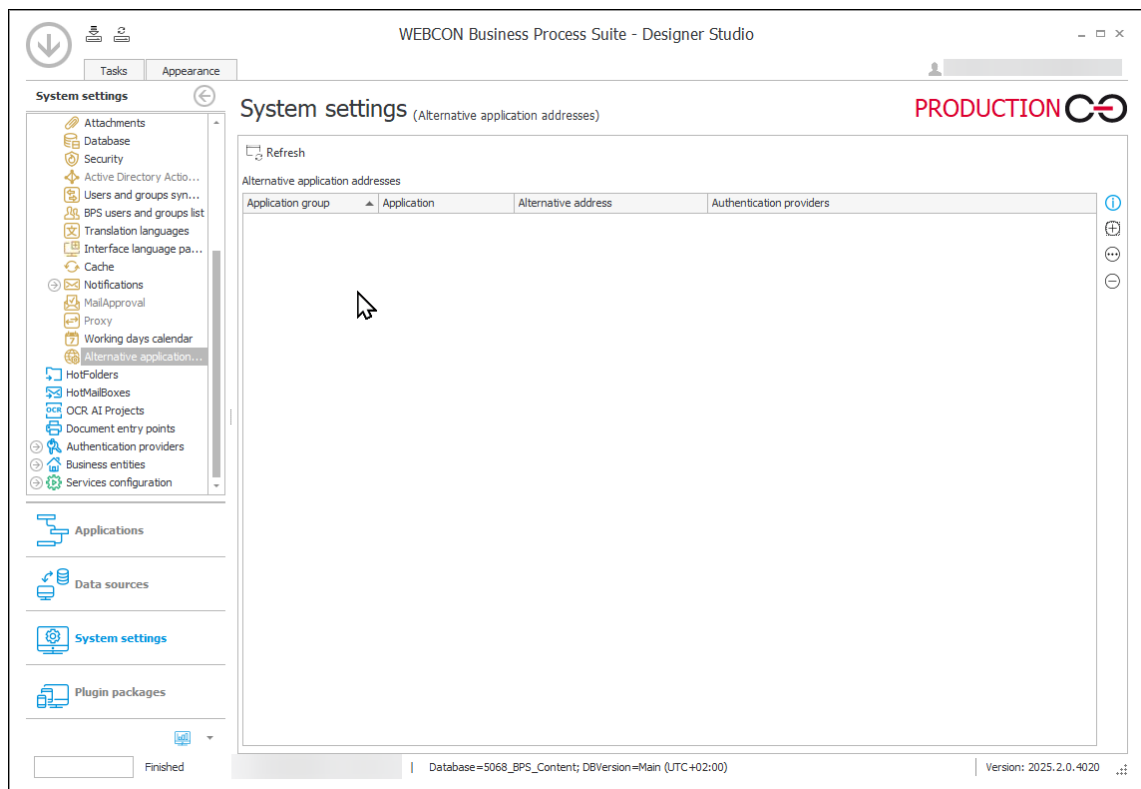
WEBCON Business Process Suite - Designer Studio

Tasks
Appearance

System settings

Attachments
Database
Security
Active Directory Actio...
Users and groups syn...
BPS users and groups list
Translation languages
Interface language pa...
Cache
Notifications
MailApproval
Proxy
Working days calendar
Alternative application...
HotFolders
HotMailBoxes
OCR AI Projects
Document entry points
Authentication providers
Business entities
Services configuration

Applications
Data sources
System settings
Plugin packages

System settings (Alternative application addresses)

PRODUCTION

Refresh

Alternative application addresses

| Application group | Application | Alternative address | Authentication providers |
|---|---|---|---|

Finished
Database=5068_BPS_Content; DBVersion=Main (UTC+02:00)
Version: 2025.2.0.4020